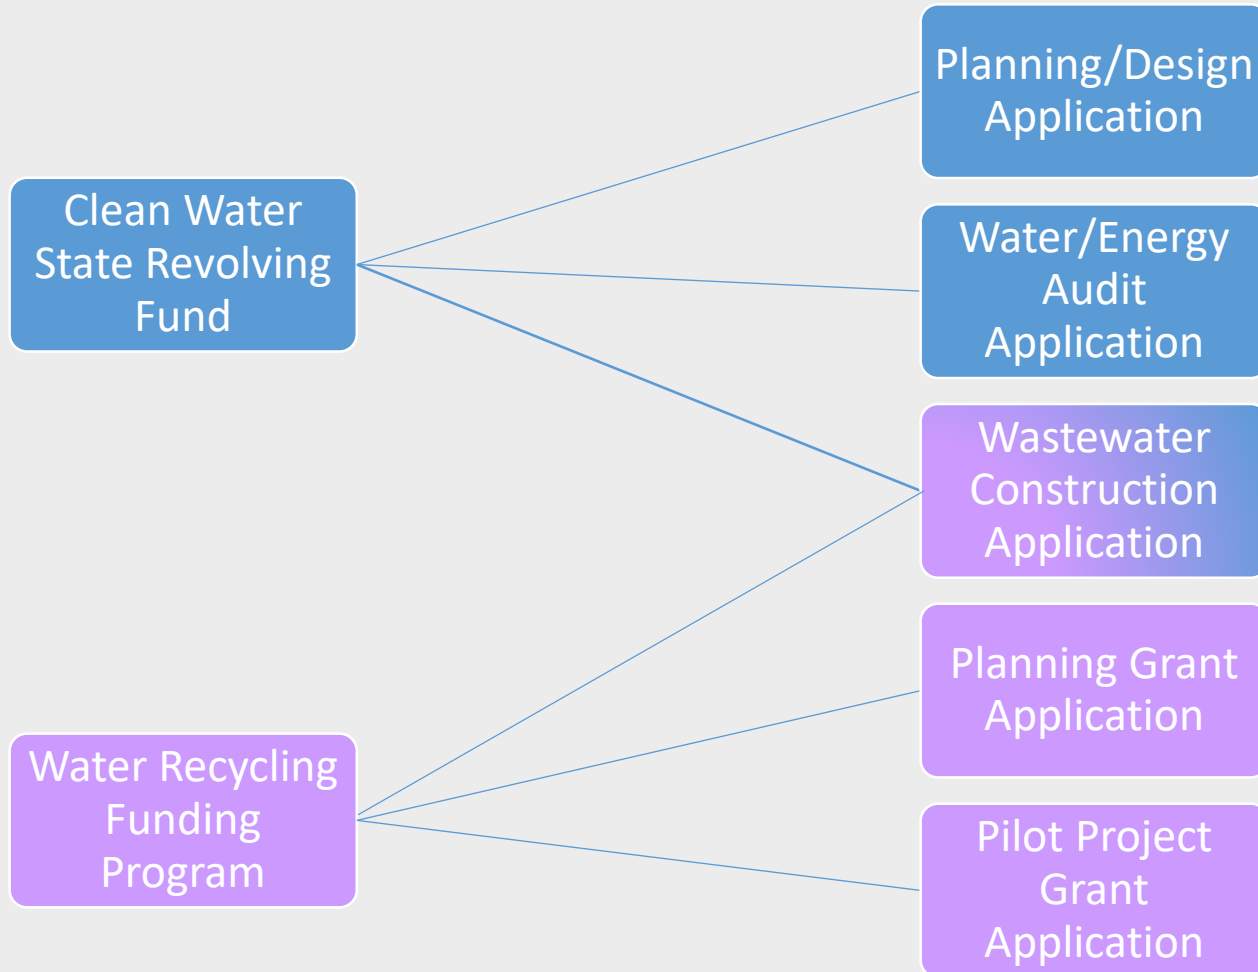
Clean Water State Revolving Fund

Water Recycling Funding Program

Planning/Design Application

Water/Energy Audit Application

Wastewater Construction Application

Planning Grant Application

Pilot Project Grant Application